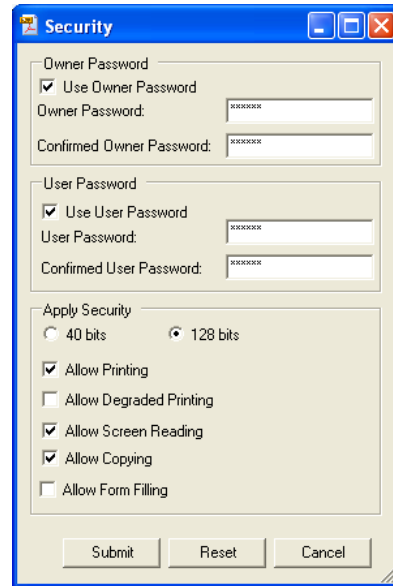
Security

Owner Password

Use Owner Password

Owner Password: ******

Confirmed Owner Password: ******

User Password

Use User Password

User Password: ******

Confirmed User Password: ******

Apply Security

40 bits

128 bits

Allow Printing

Allow Degraded Printing

Allow Screen Reading

Allow Copying

Allow Form Filling

Submit

Reset

Cancel